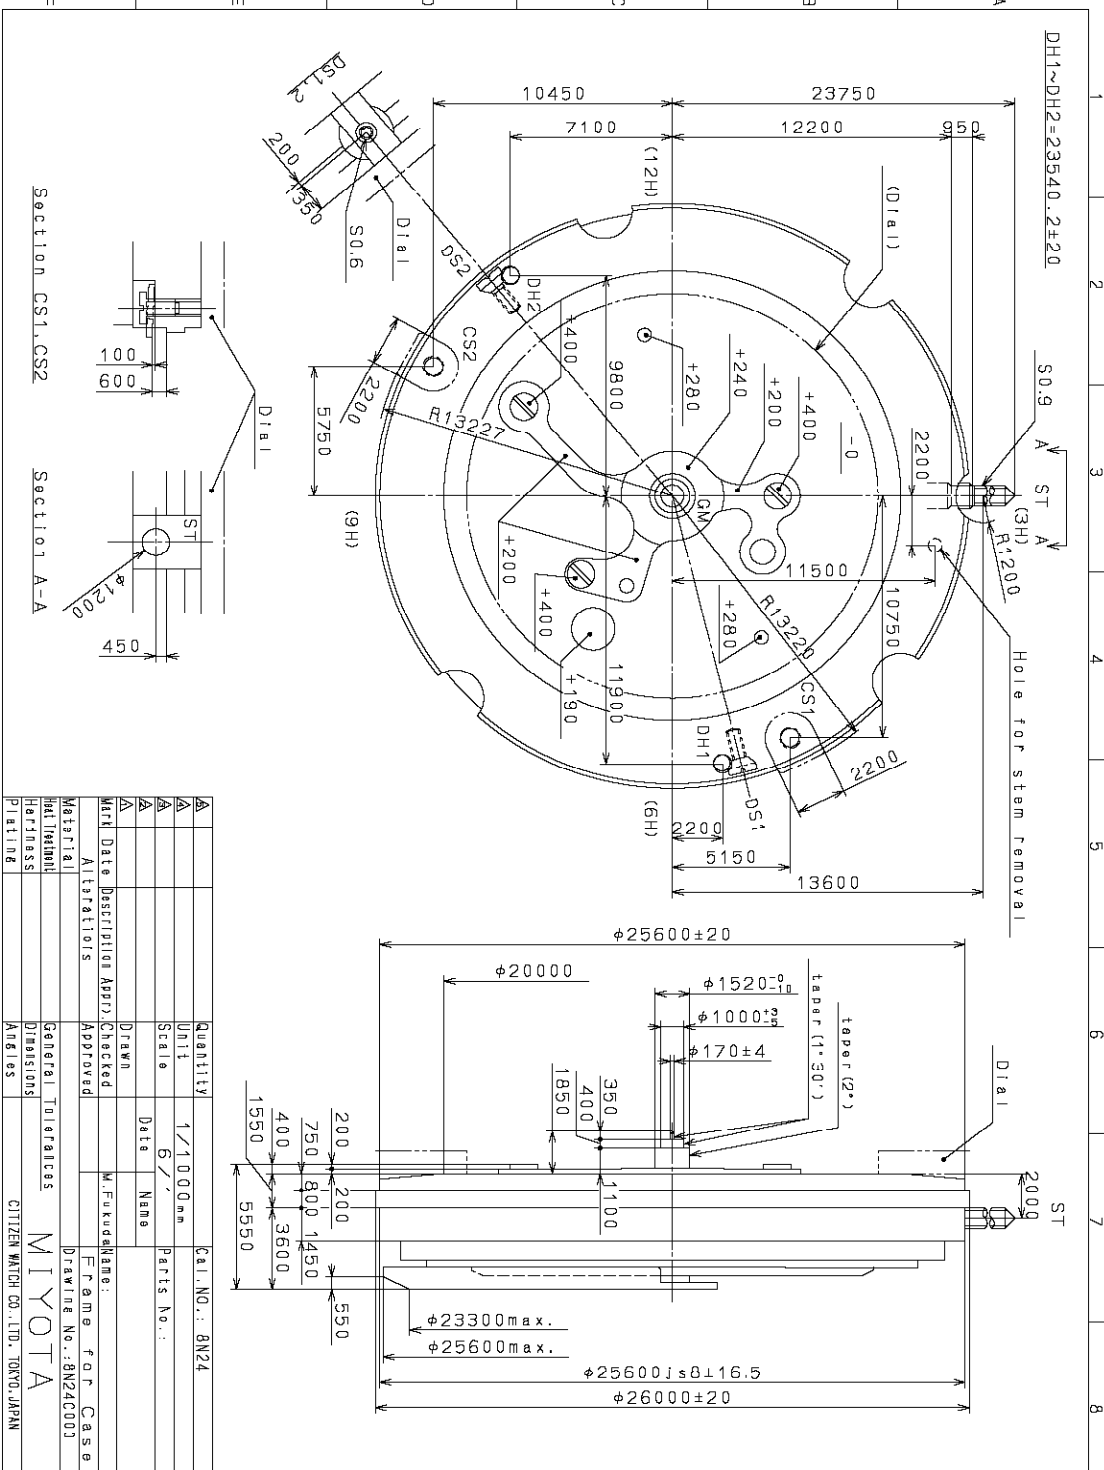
DH1~DH2=23540.2±20

1 2 3 4 5 6 7 8

F E D C B A

10450
23750
7100
12200
950
(12H)
(Dial)
DS2
DH2
+400
9800
+280
+240
+200
+400
-0
2200
S0.9
A
ST
A
(3H)
R1200
R13227
5750
2200
CS2
(9H)
GM
+200
11500
+400
+280
R13220
10750
11900
+190
CS1
DH1
DS1
2200
(6H)
2200
5150
13600
Hole for stem removal

DS1
2
200
1350
S0.6
Dial

Section CS1,CS2
100
600
Dial

Section A-A
ST
φ1200
450

φ25600±20
φ20000
φ1520$^{-0}_{-10}$
taper(1°30')
taper(2°)
φ1000$^{+3}_{-5}$
φ170±4
Dial
1850
400
350
200
750
400
1550
200
800
1100
200
ST
550
3600
1450
550
φ23300max.
φ25600max.
φ25600js8±16.5
φ26000±20

| Mark | Date | Description | Appr. |
|---|---|---|---|
| Alterations | | | |

| Quantity | | Cal.NO.: 8N24 |
|---|---|---|
| Unit | 1/1000mm | Parts No.: |
| Scale | 6/1 | |
| Drawn | Date | Name |
| Checked | | M.Fukuda |
| Approved | | Name: Frame for Case |
| | | Drawing No.:8N24C003 |

Material
Heat Treatment
Hardness
Plating
General Tolerances
Dimensions
Angles
MIYOTA
CITIZEN WATCH CO.,LTD. TOKYO,JAPAN